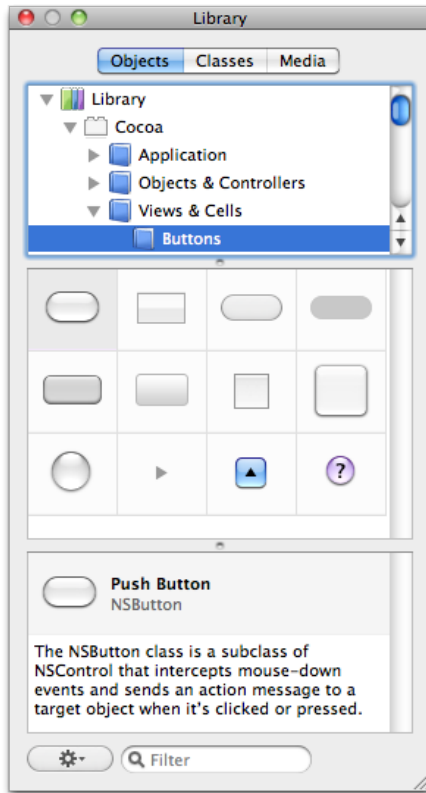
Library

Objects Classes Media

Library
Cocoa
Application
Objects & Controllers
Views & Cells
Buttons

Push Button
NSButton

The NSButton class is a subclass of NSControl that intercepts mouse-down events and sends an action message to a target object when it's clicked or pressed.

Filter